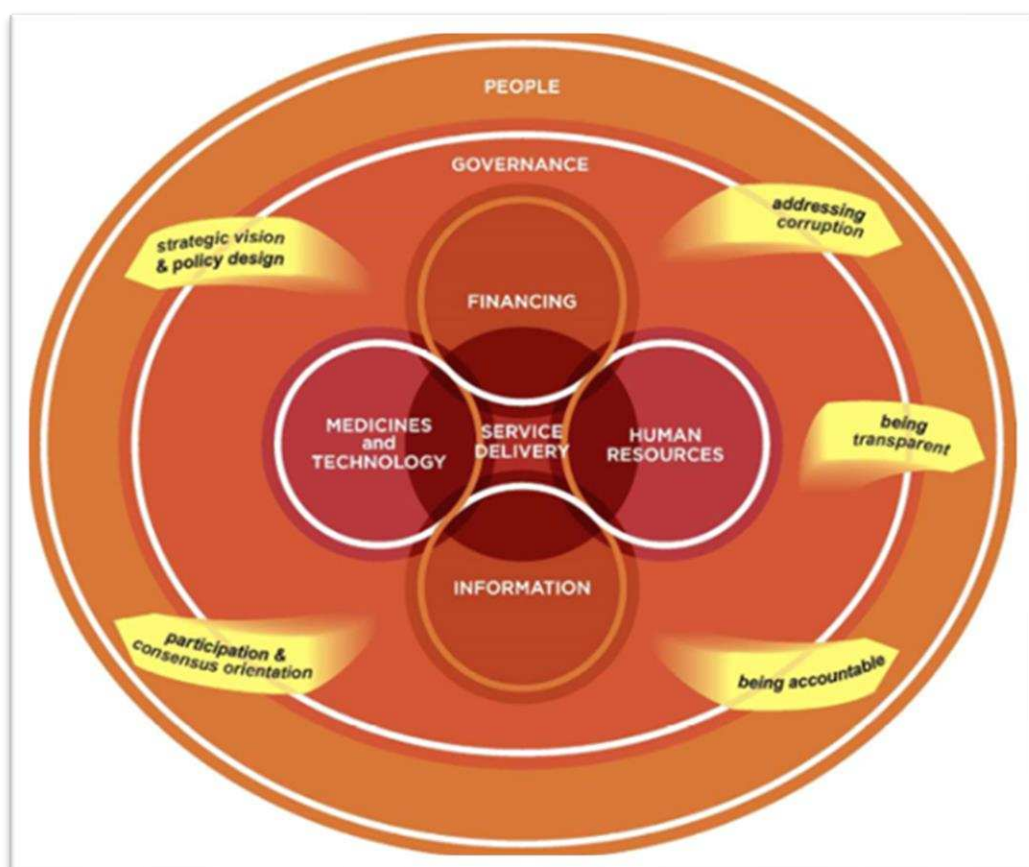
PEOPLE

GOVERNANCE

strategic vision & policy design

addressing corruption

FINANCING

MEDICINES and TECHNOLOGY

SERVICE DELIVERY

HUMAN RESOURCES

being transparent

INFORMATION

participation & consensus orientation

being accountable